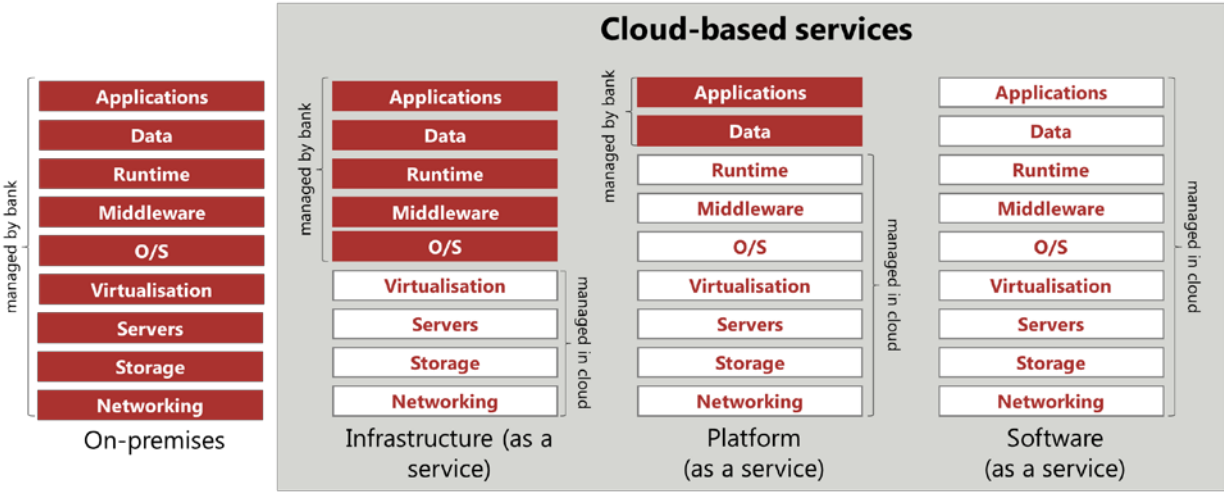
Cloud-based services

managed by bank

Applications
Data
Runtime
Middleware
O/S
Virtualisation
Servers
Storage
Networking

On-premises

managed by bank

Applications
Data
Runtime
Middleware
O/S
Virtualisation
Servers
Storage
Networking

managed in cloud

Infrastructure (as a service)

managed by bank

Applications
Data
Runtime
Middleware
O/S
Virtualisation
Servers
Storage
Networking

managed in cloud

Platform (as a service)

Applications
Data
Runtime
Middleware
O/S
Virtualisation
Servers
Storage
Networking

managed in cloud

Software (as a service)